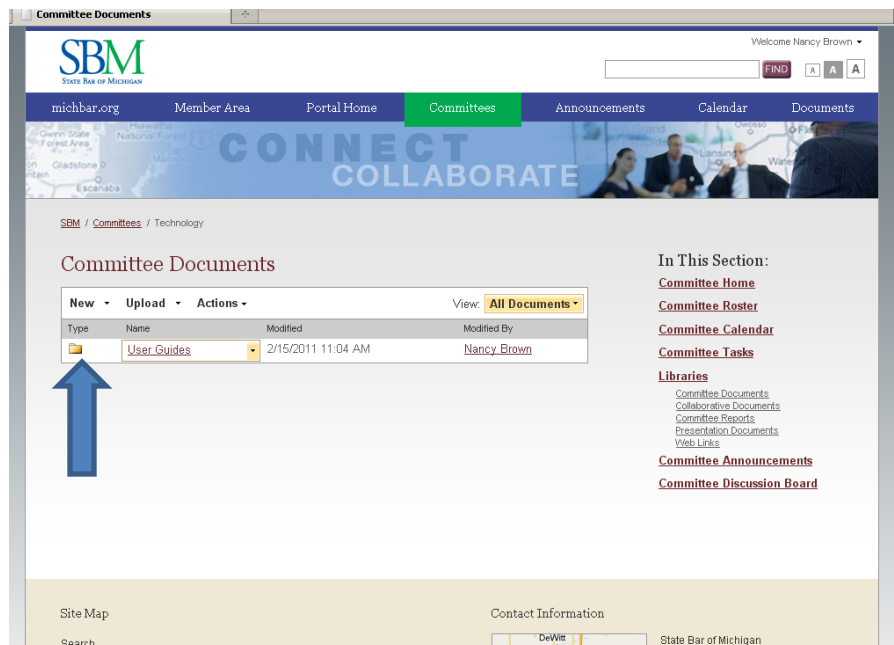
Committee Documents

SBM
State Bar of Michigan

Welcome Nancy Brown ▾

FIND

A A A

michbar.org | Member Area | Portal Home | Committees | Announcements | Calendar | Documents

CONNECT
COLLABORATE

SBM / Committees / Technology

Committee Documents

New ▾ Upload ▾ Actions ▾ View: All Documents ▾

| Type | Name | Modified | Modified By |
|---|---|---|---|
| | User Guides | 2/15/2011 11:04 AM | Nancy Brown |

In This Section:
Committee Home
Committee Roster
Committee Calendar
Committee Tasks
Libraries
Committee Documents
Collaborative Documents
Committee Reports
Presentation Documents
Web Links
Committee Announcements
Committee Discussion Board

Site Map
Search

Contact Information
State Bar of Michigan
DeWitt